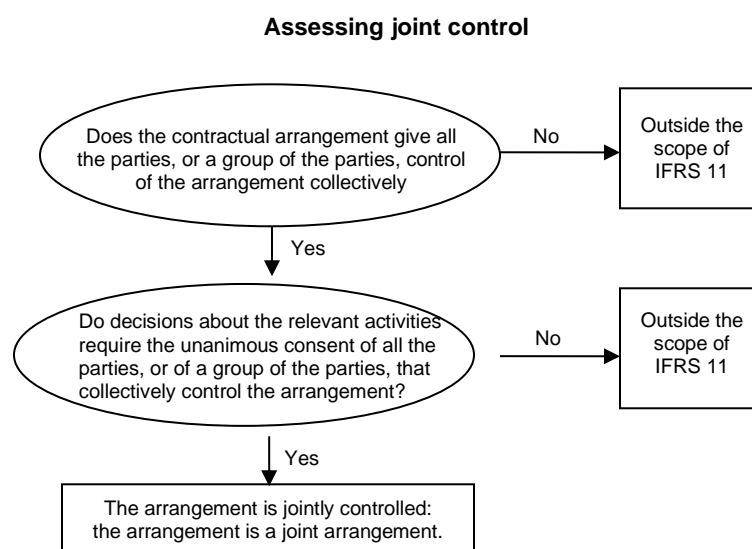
Assessing joint control

Does the contractual arrangement give all the parties, or a group of the parties, control of the arrangement collectively

No

Outside the scope of IFRS 11

Yes

Do decisions about the relevant activities require the unanimous consent of all the parties, or of a group of the parties, that collectively control the arrangement?

No

Outside the scope of IFRS 11

Yes

The arrangement is jointly controlled: the arrangement is a joint arrangement.